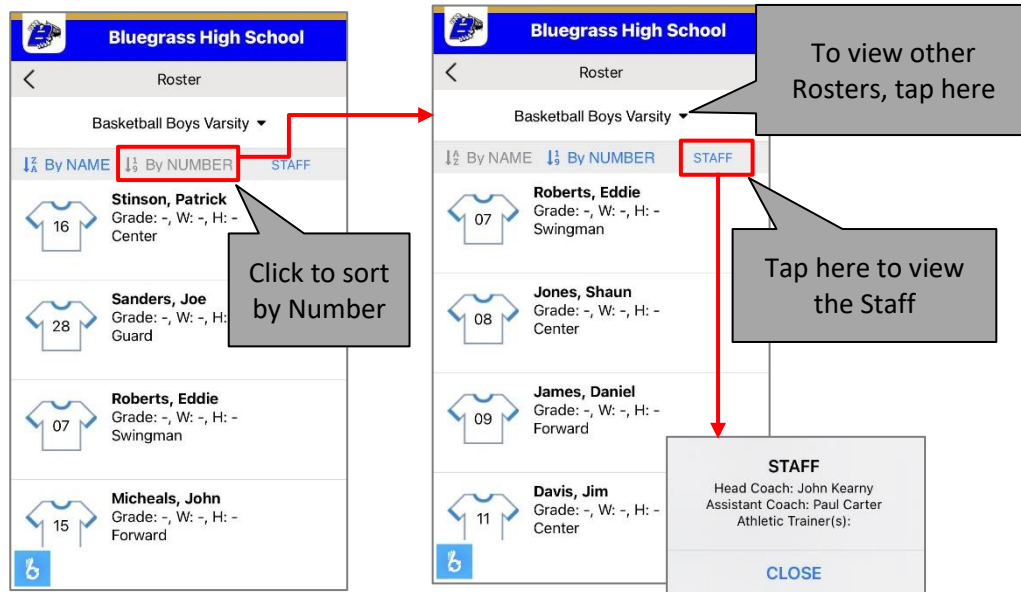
Bluegrass High School

Roster

Basketball Boys Varsity

By NAME By NUMBER STAFF

16 Stinson, Patrick
Grade: -, W: -, H: -
Center

28 Sanders, Joe
Grade: -, W: -, H:
Guard

07 Roberts, Eddie
Grade: -, W: -, H: -
Swingman

15 Micheals, John
Grade: -, W: -, H: -
Forward

Click to sort by Number

Bluegrass High School

Roster

Basketball Boys Varsity

By NAME By NUMBER STAFF

07 Roberts, Eddie
Grade: -, W: -, H: -
Swingman

08 Jones, Shaun
Grade: -, W: -, H: -
Center

09 James, Daniel
Grade: -, W: -, H: -
Forward

11 Davis, Jim
Grade: -, W: -, H: -
Center

To view other Rosters, tap here

Tap here to view the Staff

STAFF
Head Coach: John Kearny
Assistant Coach: Paul Carter
Athletic Trainer(s):

CLOSE